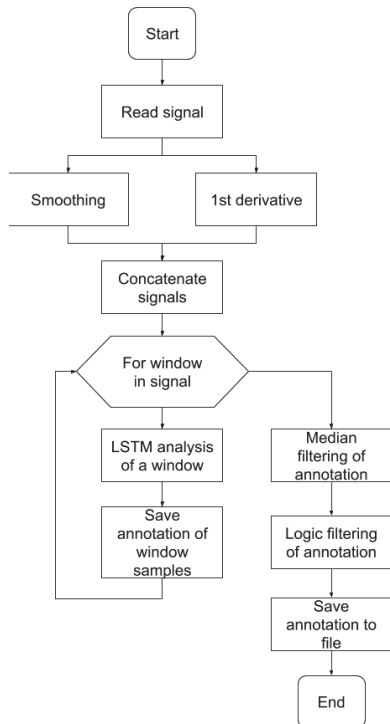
Start

Read signal

Smoothing

1st derivative

Concatenate signals

For window in signal

LSTM analysis of a window

Save annotation of window samples

Median filtering of annotation

Logic filtering of annotation

Save annotation to file

End